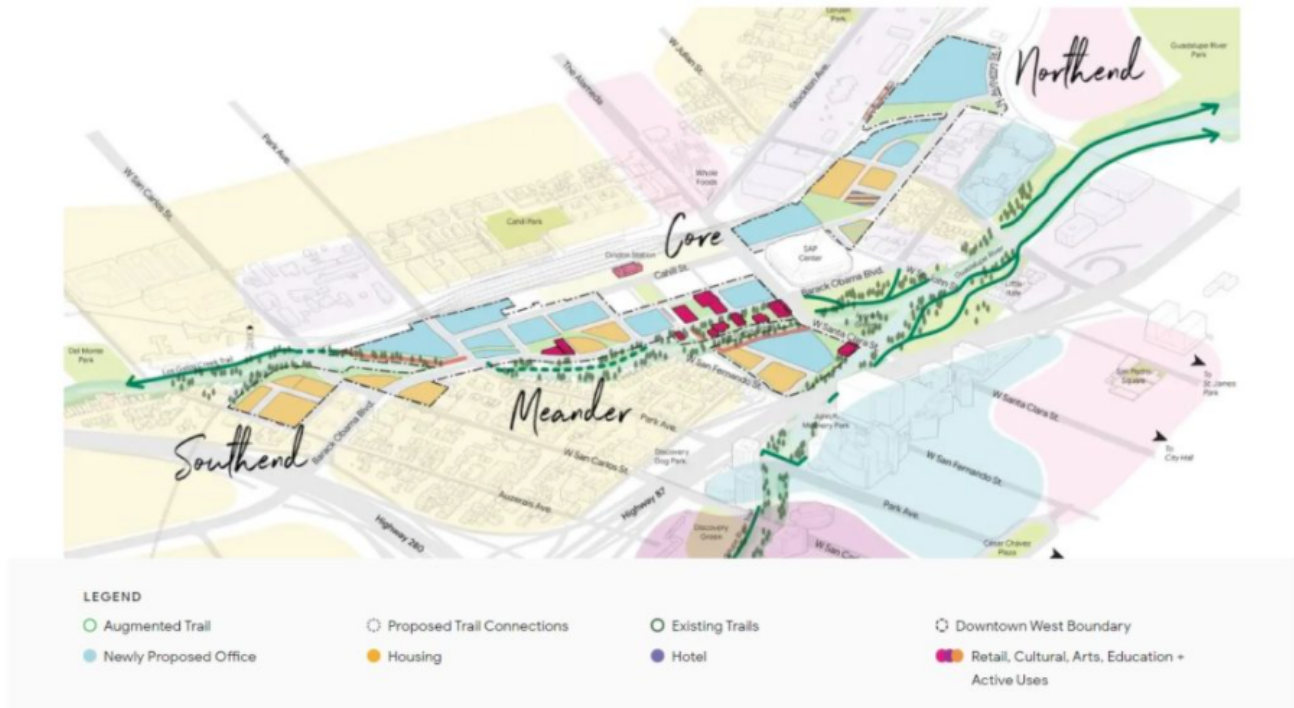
Northend

Core

Meander

Southend

Guadalupe River Park

W Julian St.

The Alameda

Stockton Ave.

Park Ave.

W San Carlos St.

Whole Foods

Cahill Park

Diridon Station

Cahill St.

SAP Center

Barack Obama Blvd.

W Santa Clara St.

W San Fernando St.

Guadalupe River

Little Italy

Del Monte Park

Los Gatos Creek Trail

Park Ave.

W San Carlos St.

Barack Obama Blvd.

Auzerais Ave.

Discovery Dog Park

Highway 87

Highway 280

Discovery Green

San Pedro Square

To St James Park

W Santa Clara St.

W San Fernando St.

To City Hall

Park Ave.

Cesar Chavez Plaza

W San C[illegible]

LEGEND

Augmented Trail

Proposed Trail Connections

Existing Trails

Downtown West Boundary

Newly Proposed Office

Housing

Hotel

Retail, Cultural, Arts, Education + Active Uses